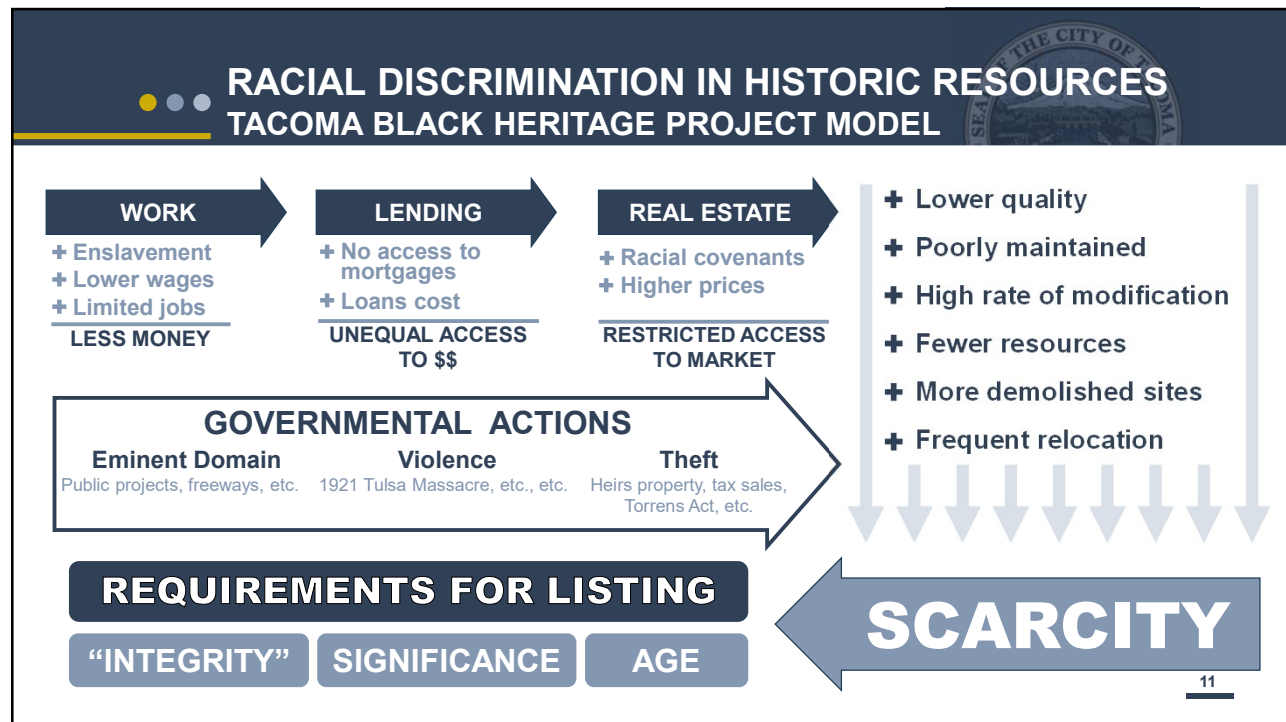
RACIAL DISCRIMINATION IN HISTORIC RESOURCES
TACOMA BLACK HERITAGE PROJECT MODEL

SEAL OF THE CITY OF TACOMA

WORK
+ Enslavement
+ Lower wages
+ Limited jobs
LESS MONEY

LENDING
+ No access to mortgages
+ Loans cost
UNEQUAL ACCESS TO $$

REAL ESTATE
+ Racial covenants
+ Higher prices
RESTRICTED ACCESS TO MARKET

+ Lower quality
+ Poorly maintained
+ High rate of modification
+ Fewer resources
+ More demolished sites
+ Frequent relocation

GOVERNMENTAL ACTIONS
Eminent Domain
Public projects, freeways, etc.
Violence
1921 Tulsa Massacre, etc., etc.
Theft
Heirs property, tax sales, Torrens Act, etc.

REQUIREMENTS FOR LISTING
“INTEGRITY”
SIGNIFICANCE
AGE

SCARCITY

11